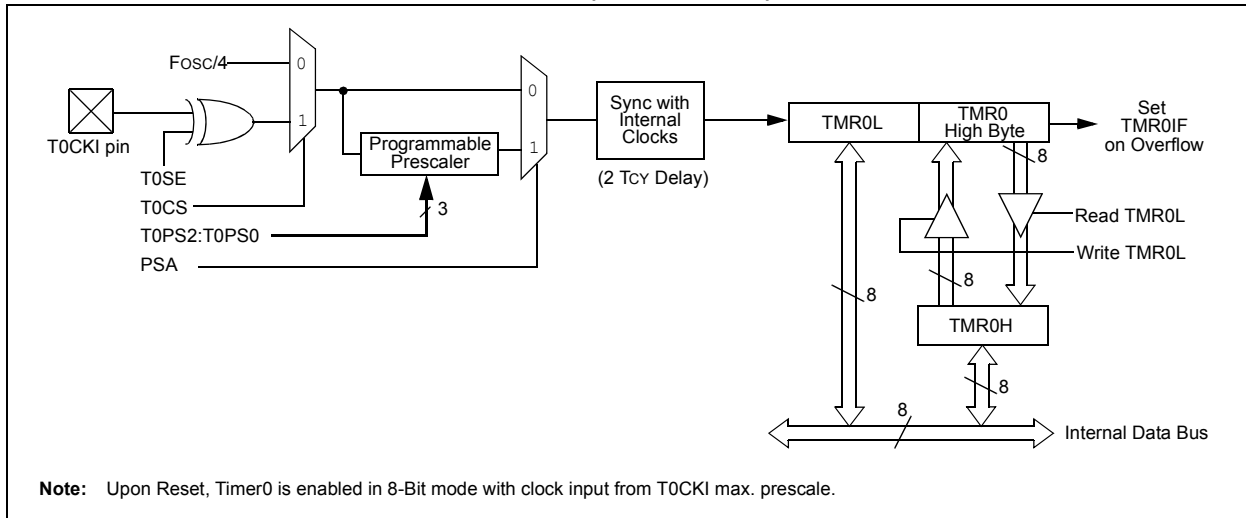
FOSC/4

0

1

T0CKI pin

T0SE

T0CS

T0PS2:T0PS0

PSA

Programmable Prescaler

3

0

1

Sync with Internal Clocks

(2 TCY Delay)

TMR0L

TMR0 High Byte

Set TMR0IF on Overflow

8

Read TMR0L

Write TMR0L

8

8

TMR0H

8

8

Internal Data Bus

**Note:** Upon Reset, Timer0 is enabled in 8-Bit mode with clock input from T0CKI max. prescale.